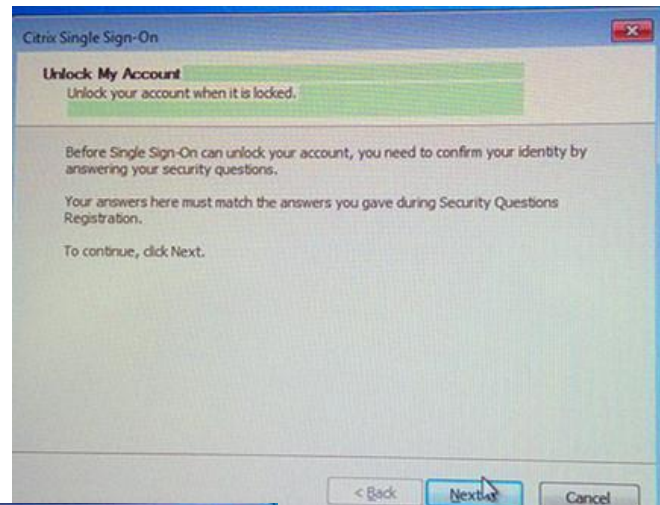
Citrix Single Sign-On

Unlock My Account
Unlock your account when it is locked.

Before Single Sign-On can unlock your account, you need to confirm your identity by answering your security questions.

Your answers here must match the answers you gave during Security Questions Registration.

To continue, click Next.

< Back
Next
Cancel